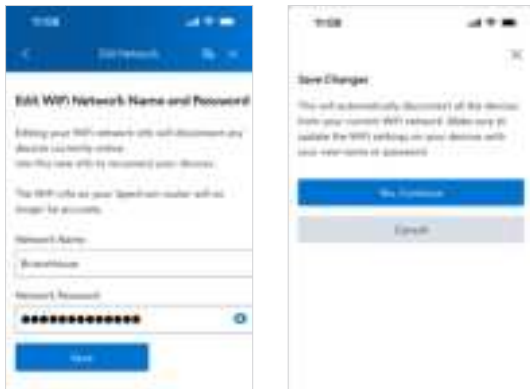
11:08

Edit Network

Edit WiFi Network Name and Password

Editing your WiFi network info will disconnect any devices currently online. Use the new info to reconnect your devices.

The WiFi info on your Spectrum router will no longer be accurate.

Network Name

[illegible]

Network Password

••••••••••••••

Save

11:08

Save Changes

This will automatically disconnect all the devices from your current WiFi network. Make sure to update the WiFi settings on your devices with your new name or password.

Yes, Continue

Cancel